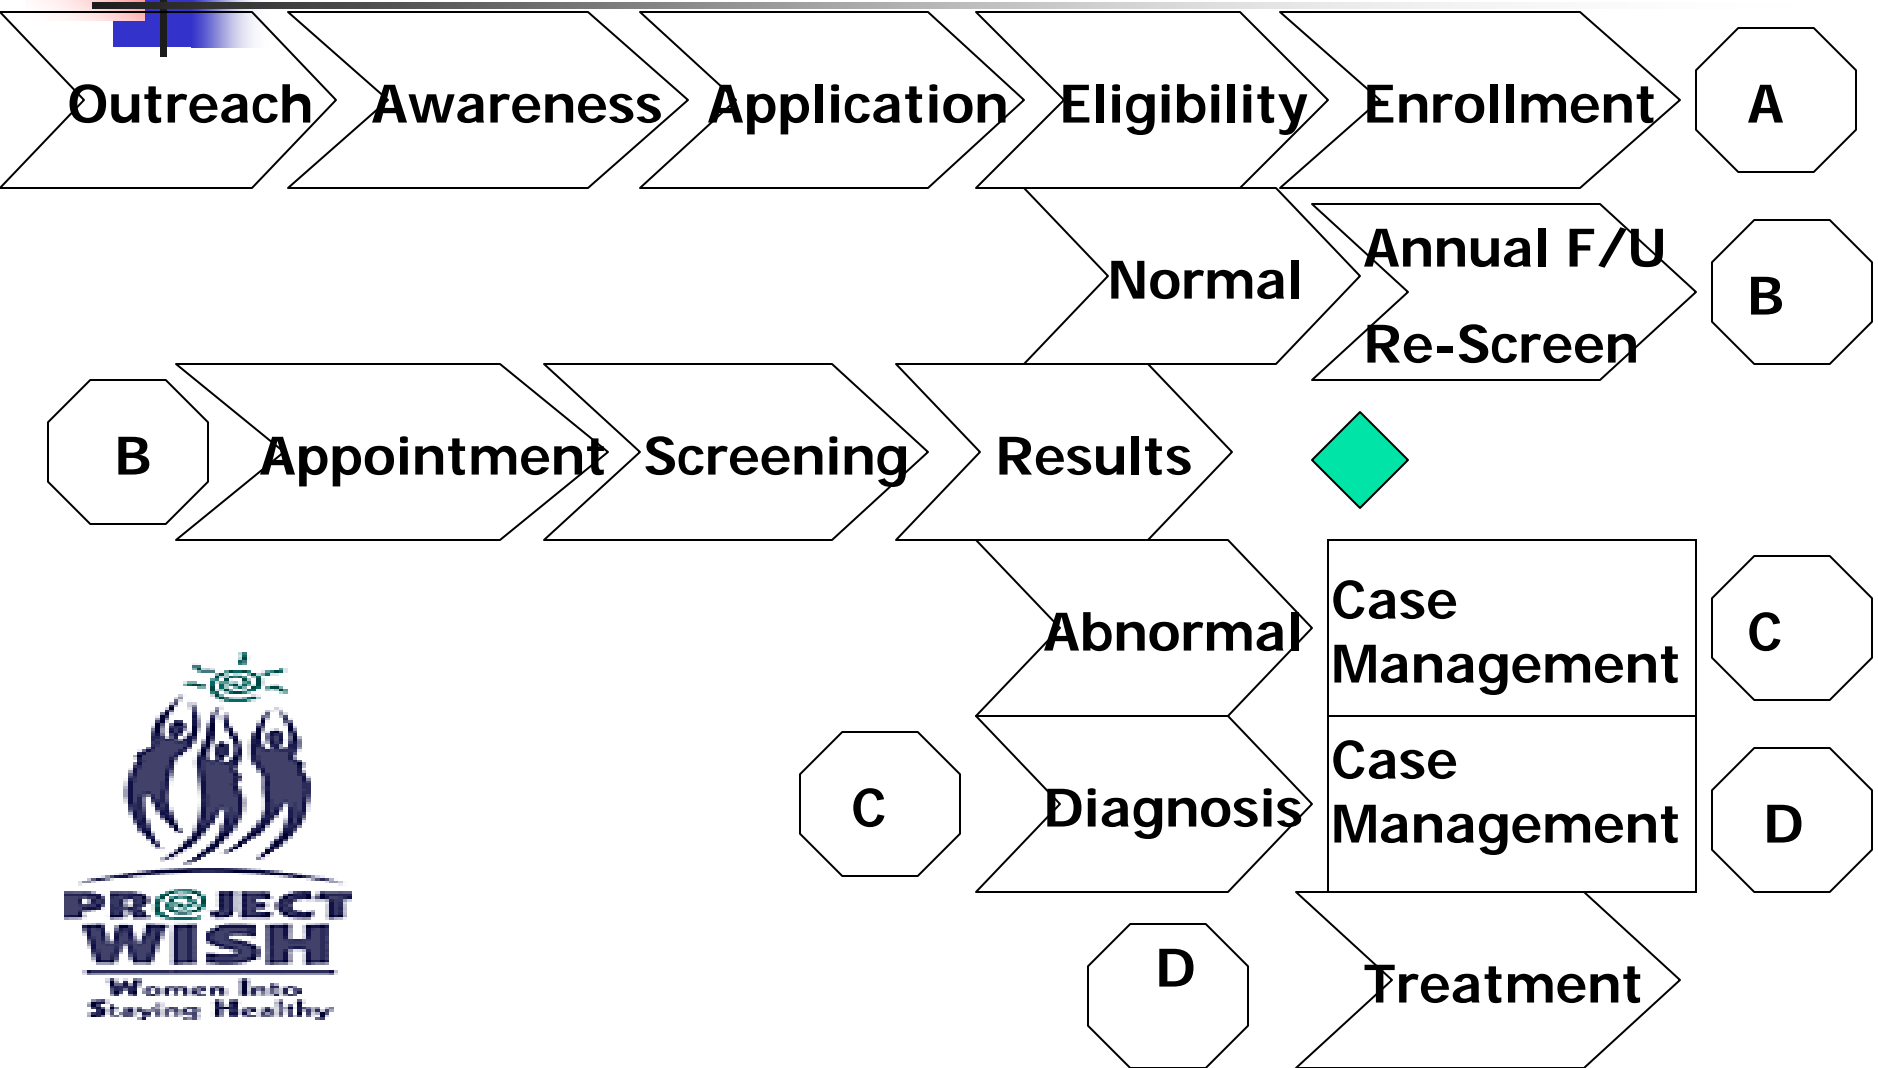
Outreach Awareness Application Eligibility Enrollment A

Normal Annual F/U Re-Screen B

B Appointment Screening Results

Abnormal Case Management C

C Diagnosis Case Management D

D Treatment

PROJECT WISH
Women Into Staying Healthy